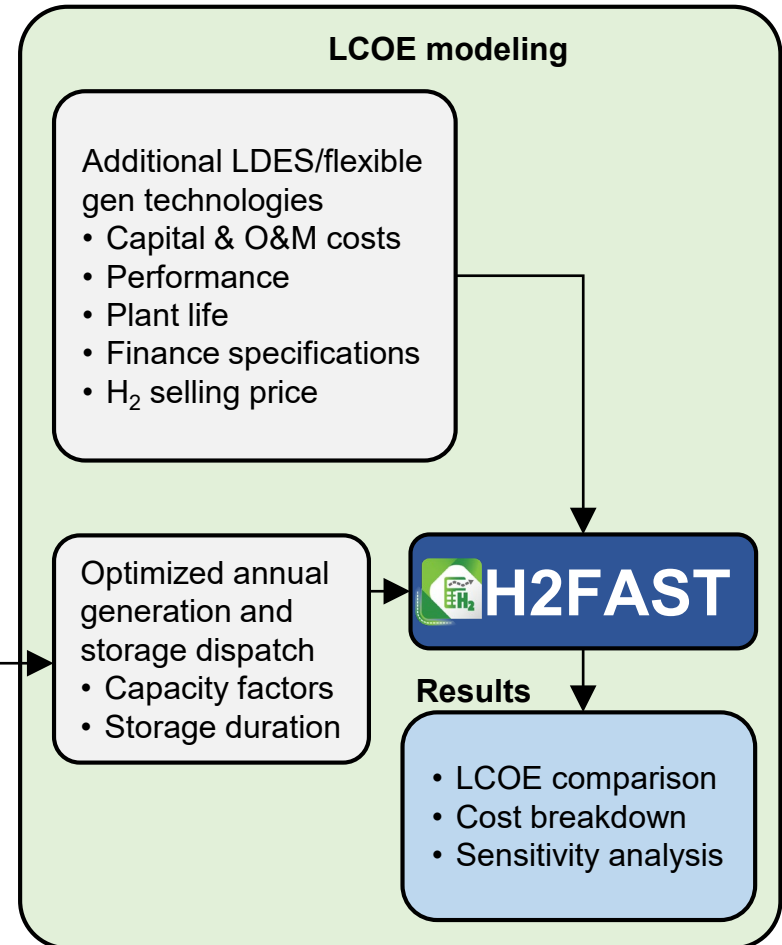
LCOE modeling

Additional LDES/flexible gen technologies
• Capital & O&M costs
• Performance
• Plant life
• Finance specifications
• $H_2$ selling price

Optimized annual generation and storage dispatch
• Capacity factors
• Storage duration

H2FAST

Results

• LCOE comparison
• Cost breakdown
• Sensitivity analysis